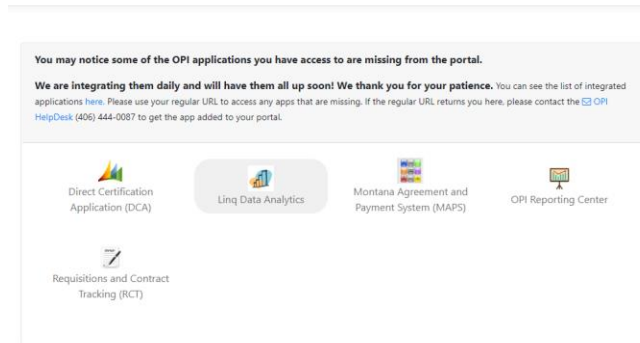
You may notice some of the OPI applications you have access to are missing from the portal.

We are integrating them daily and will have them all up soon! We thank you for your patience. You can see the list of integrated applications here. Please use your regular URL to access any apps that are missing. If the regular URL returns you here, please contact the OPI HelpDesk (406) 444-0087 to get the app added to your portal.

Direct Certification Application (DCA)

Linq Data Analytics

Montana Agreement and Payment System (MAPS)

OPI Reporting Center

Requisitions and Contract Tracking (RCT)